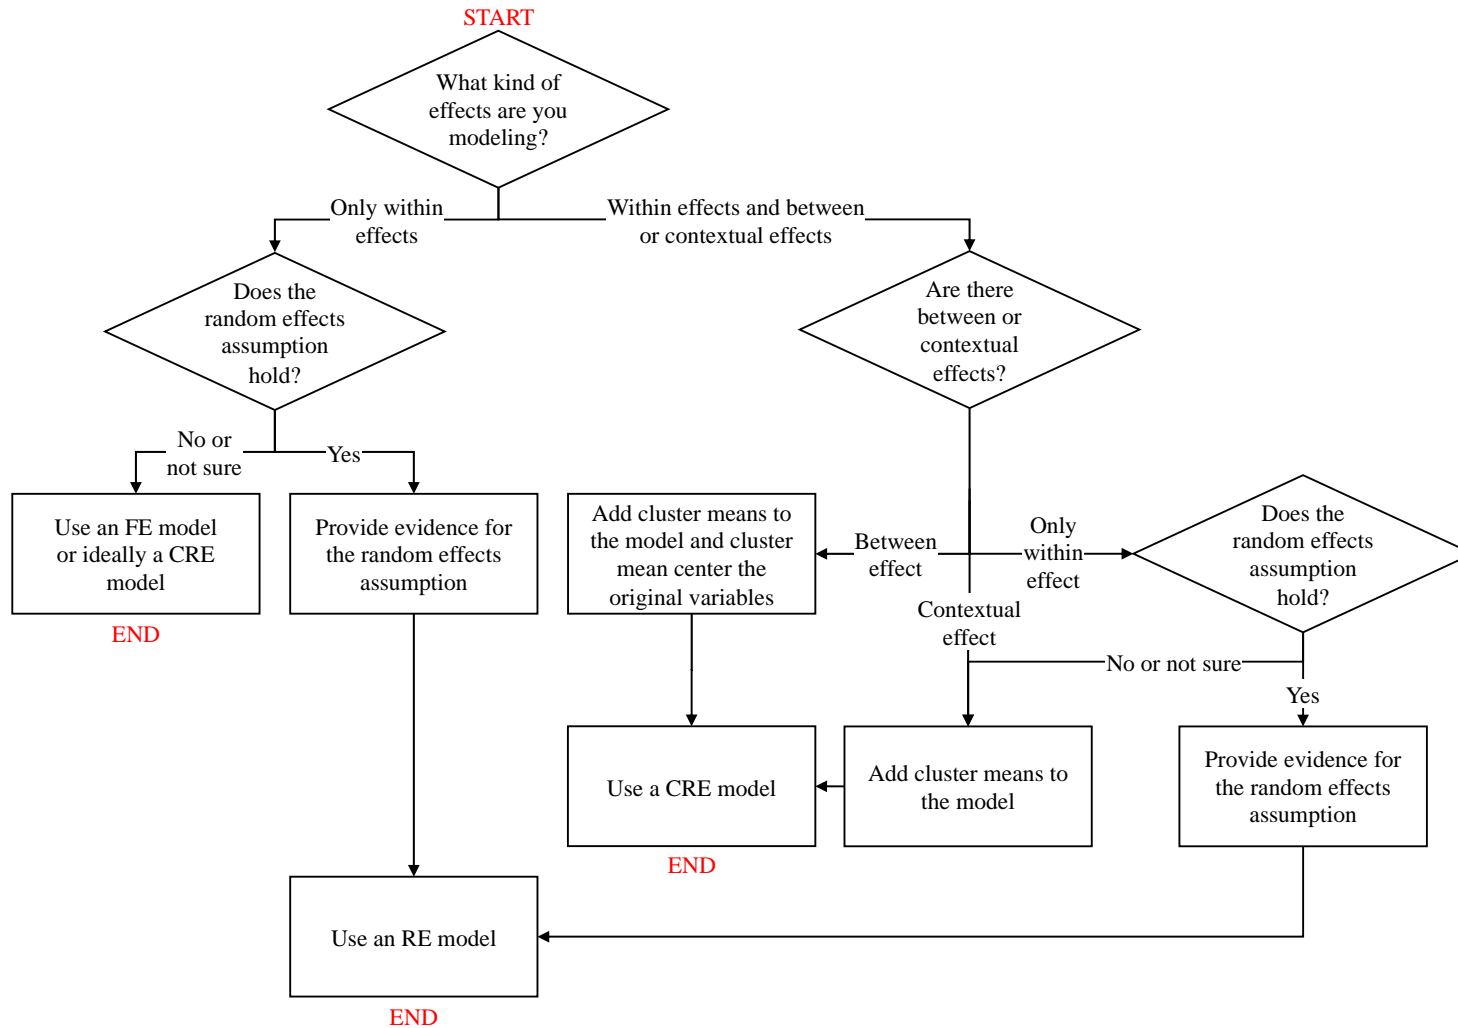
START

What kind of effects are you modeling?

Only within effects

Within effects and between or contextual effects

Does the random effects assumption hold?

Are there between or contextual effects?

No or not sure

Yes

Use an FE model or ideally a CRE model

END

Provide evidence for the random effects assumption

Add cluster means to the model and cluster mean center the original variables

Between effect

Only within effect

Does the random effects assumption hold?

Contextual effect

No or not sure

Yes

Use a CRE model

END

Add cluster means to the model

Provide evidence for the random effects assumption

Use an RE model

END